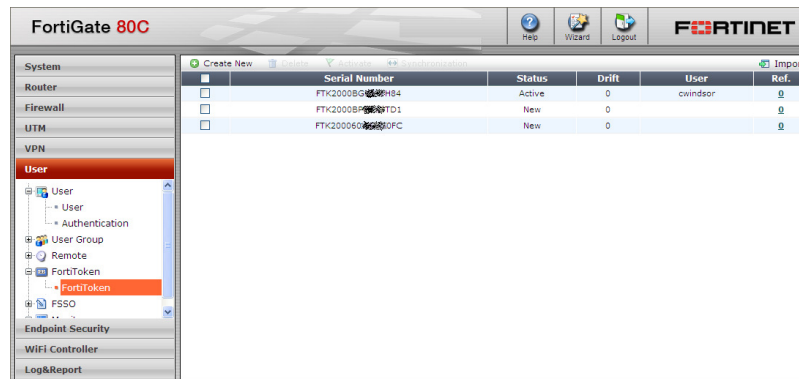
FortiGate 80C

Help Wizard Logout

FORTINET

System
Router
Firewall
UTM
VPN
User

User
User
Authentication
User Group
Remote
FortiToken
FortiToken
FSSO
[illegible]

Endpoint Security
WiFi Controller
Log&Report

Create New Delete Activate Synchronization Impor

| | Serial Number | Status | Drift | User | Ref. |
|---|---|---|---|---|---|
| | FTK2000BG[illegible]H84 | Active | 0 | cwindsor | 0 |
| | FTK2000BP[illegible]TD1 | New | 0 | | 0 |
| | FTK200060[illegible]0FC | New | 0 | | 0 |